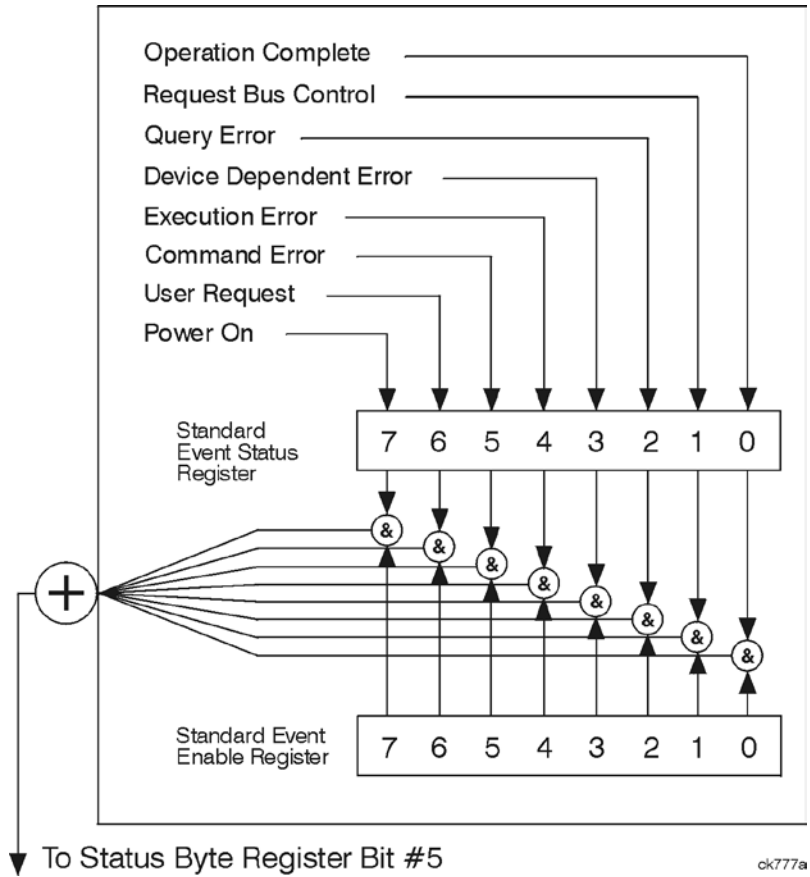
Operation Complete
Request Bus Control
Query Error
Device Dependent Error
Execution Error
Command Error
User Request
Power On

Standard Event Status Register

| 7 | 6 | 5 | 4 | 3 | 2 | 1 | 0 |
|---|---|---|---|---|---|---|---|

&
&
&
&
&
&
&
&

+

Standard Event Enable Register

| 7 | 6 | 5 | 4 | 3 | 2 | 1 | 0 |
|---|---|---|---|---|---|---|---|

To Status Byte Register Bit #5

ck777a